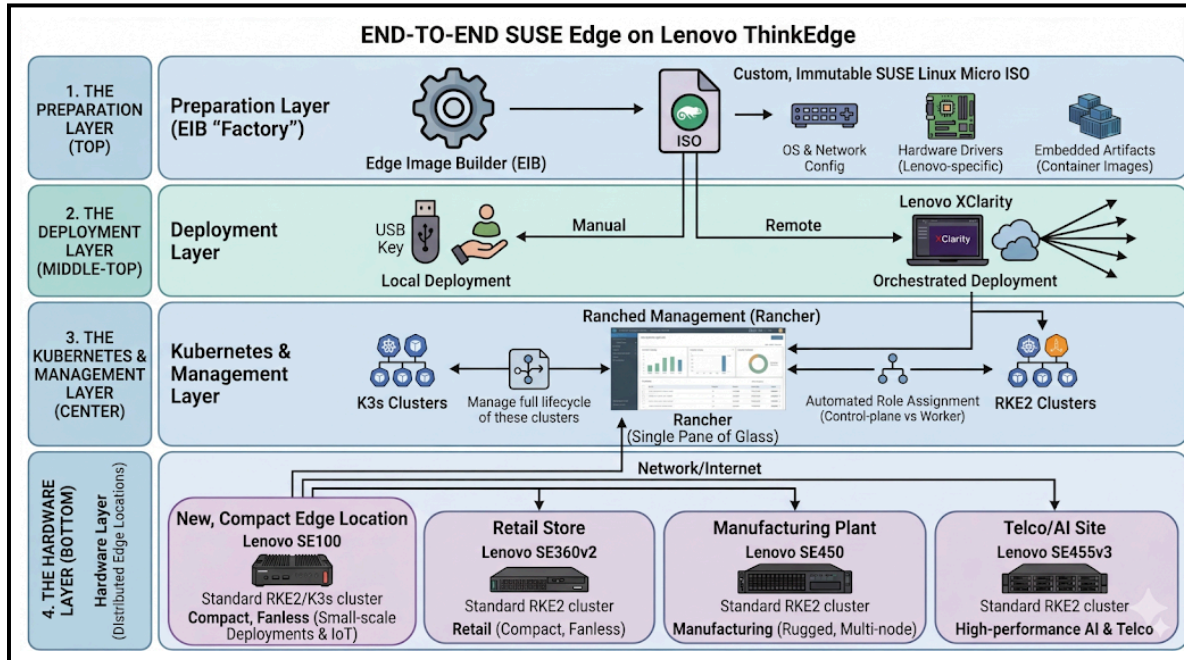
END-TO-END SUSE Edge on Lenovo ThinkEdge

1. THE PREPARATION LAYER (TOP)

Preparation Layer (EIB "Factory")

Edge Image Builder (EIB)

ISO

Custom, Immutable SUSE Linux Micro ISO

OS & Network Config

Hardware Drivers (Lenovo-specific)

Embedded Artifacts (Container Images)

2. THE DEPLOYMENT LAYER (MIDDLE-TOP)

Deployment Layer

USB Key

Local Deployment

Manual

Remote

Lenovo XClarity

XClarity

Orchestrated Deployment

3. THE KUBERNETES & MANAGEMENT LAYER (CENTER)

Kubernetes & Management Layer

Ranched Management (Rancher)

K3s Clusters

Manage full lifecycle of these clusters

Rancher (Single Pane of Glass)

Automated Role Assignment (Control-plane vs Worker)

RKE2 Clusters

4. THE HARDWARE LAYER (BOTTOM)

Hardware Layer (Distributed Edge Locations)

Network/Internet

New, Compact Edge Location
Lenovo SE100
Standard RKE2/K3s cluster
Compact, Fanless (Small-scale Deployments & IoT)

Retail Store
Lenovo SE360v2
Standard RKE2 cluster
Retail (Compact, Fanless)

Manufacturing Plant
Lenovo SE450
Standard RKE2 cluster
Manufacturing (Rugged, Multi-node)

Telco/AI Site
Lenovo SE455v3
Standard RKE2 cluster
High-performance AI & Telco